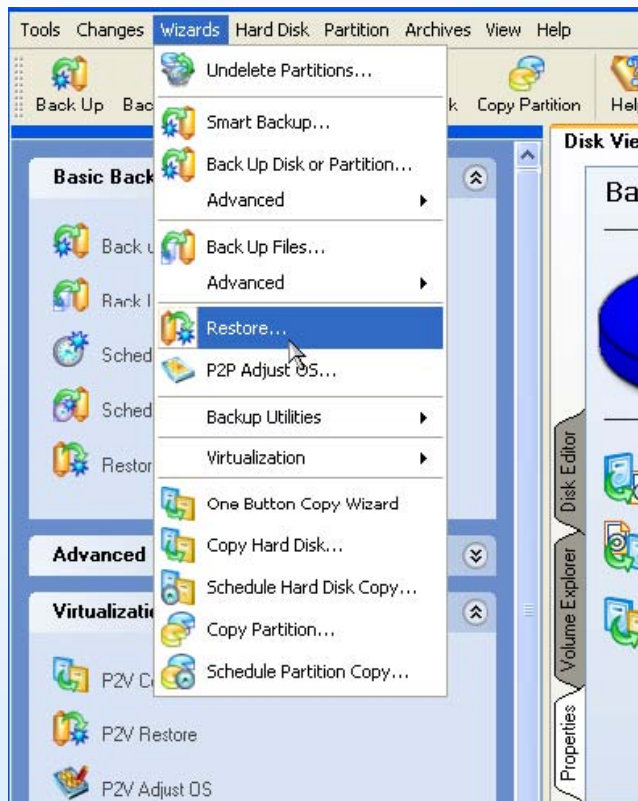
Tools Changes Wizards Hard Disk Partition Archives View Help

Back Up Bac k Copy Partition Hel

Undelete Partitions...
Smart Backup...
Back Up Disk or Partition...
Advanced
Back Up Files...
Advanced
Restore...
P2P Adjust OS...
Backup Utilities
Virtualization
One Button Copy Wizard
Copy Hard Disk...
Schedule Hard Disk Copy...
Copy Partition...
Schedule Partition Copy...

Basic Back
Back u
Back l
Sched
Sched
Restor

Advanced

Virtualizatio
P2V C
P2V Restore
P2V Adjust OS

Disk Vie
Ba
Disk Editor
Volume Explorer
Properties